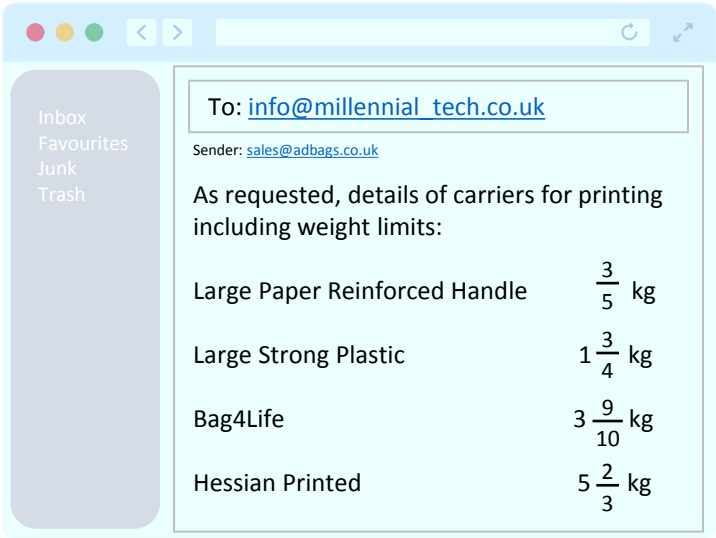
Inbox
Favourites
Junk
Trash

To: info@millennial_tech.co.uk

Sender: sales@adbags.co.uk

As requested, details of carriers for printing including weight limits:

| | |
|---|---|
| Large Paper Reinforced Handle | $\frac{3}{5}$ kg |
| Large Strong Plastic | $1\frac{3}{4}$ kg |
| Bag4Life | $3\frac{9}{10}$ kg |
| Hessian Printed | $5\frac{2}{3}$ kg |